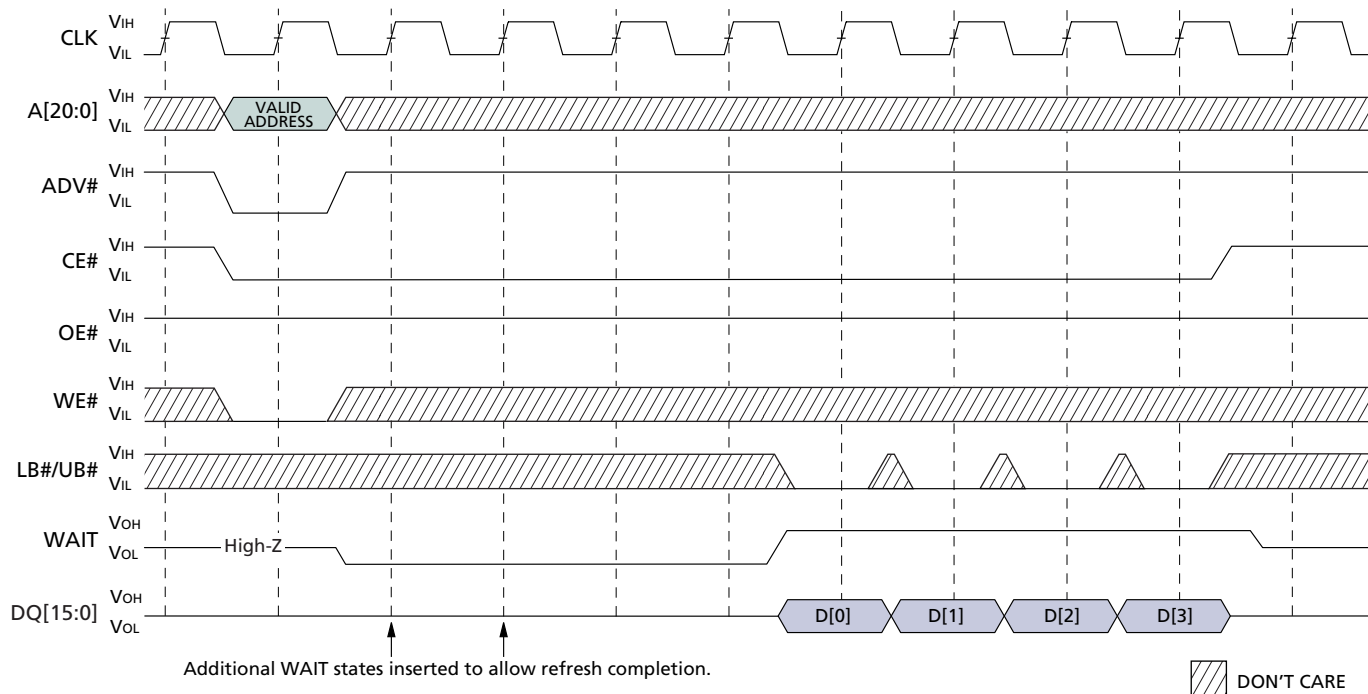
CLK $V_{IH}$ $V_{IL}$

A[20:0] $V_{IH}$ $V_{IL}$ VALID ADDRESS

ADV# $V_{IH}$ $V_{IL}$

CE# $V_{IH}$ $V_{IL}$

OE# $V_{IH}$ $V_{IL}$

WE# $V_{IH}$ $V_{IL}$

LB#/UB# $V_{IH}$ $V_{IL}$

WAIT $V_{OH}$ $V_{OL}$ High-Z

DQ[15:0] $V_{OH}$ $V_{OL}$ D[0] D[1] D[2] D[3]

Additional WAIT states inserted to allow refresh completion.

DON'T CARE